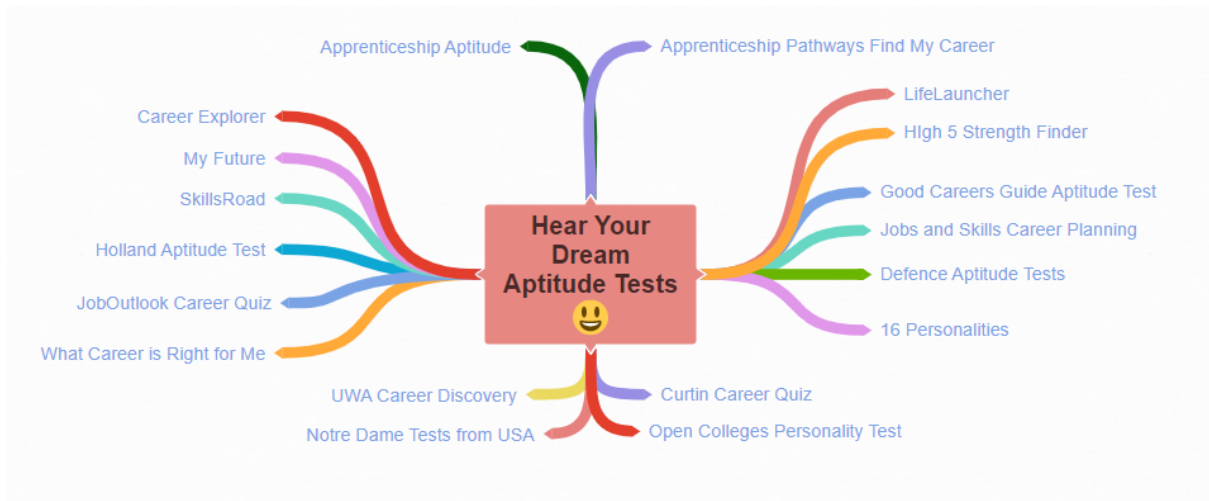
Hear Your Dream Aptitude Tests 😃

Apprenticeship Aptitude

Apprenticeship Pathways Find My Career

Career Explorer

My Future

SkillsRoad

Holland Aptitude Test

JobOutlook Career Quiz

What Career is Right for Me

LifeLauncher

HIgh 5 Strength Finder

Good Careers Guide Aptitude Test

Jobs and Skills Career Planning

Defence Aptitude Tests

16 Personalities

UWA Career Discovery

Notre Dame Tests from USA

Curtin Career Quiz

Open Colleges Personality Test